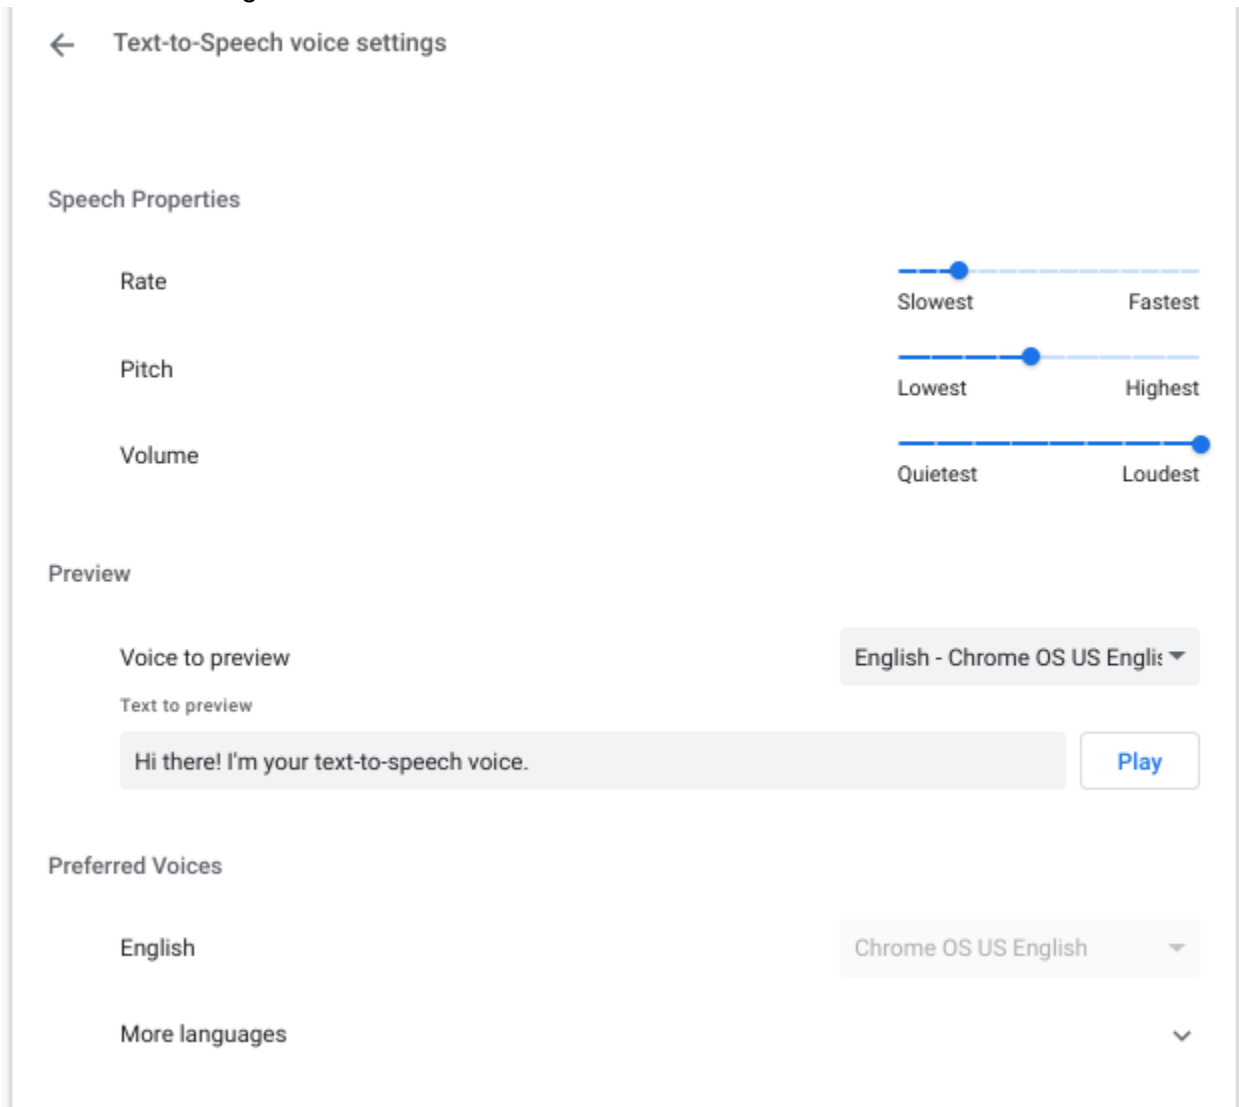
Text-to-Speech voice settings

Speech Properties

Rate

Slowest Fastest

Pitch

Lowest Highest

Volume

Quietest Loudest

Preview

Voice to preview

English - Chrome OS US Englis

Text to preview

Hi there! I'm your text-to-speech voice.

Play

Preferred Voices

English

Chrome OS US English

More languages